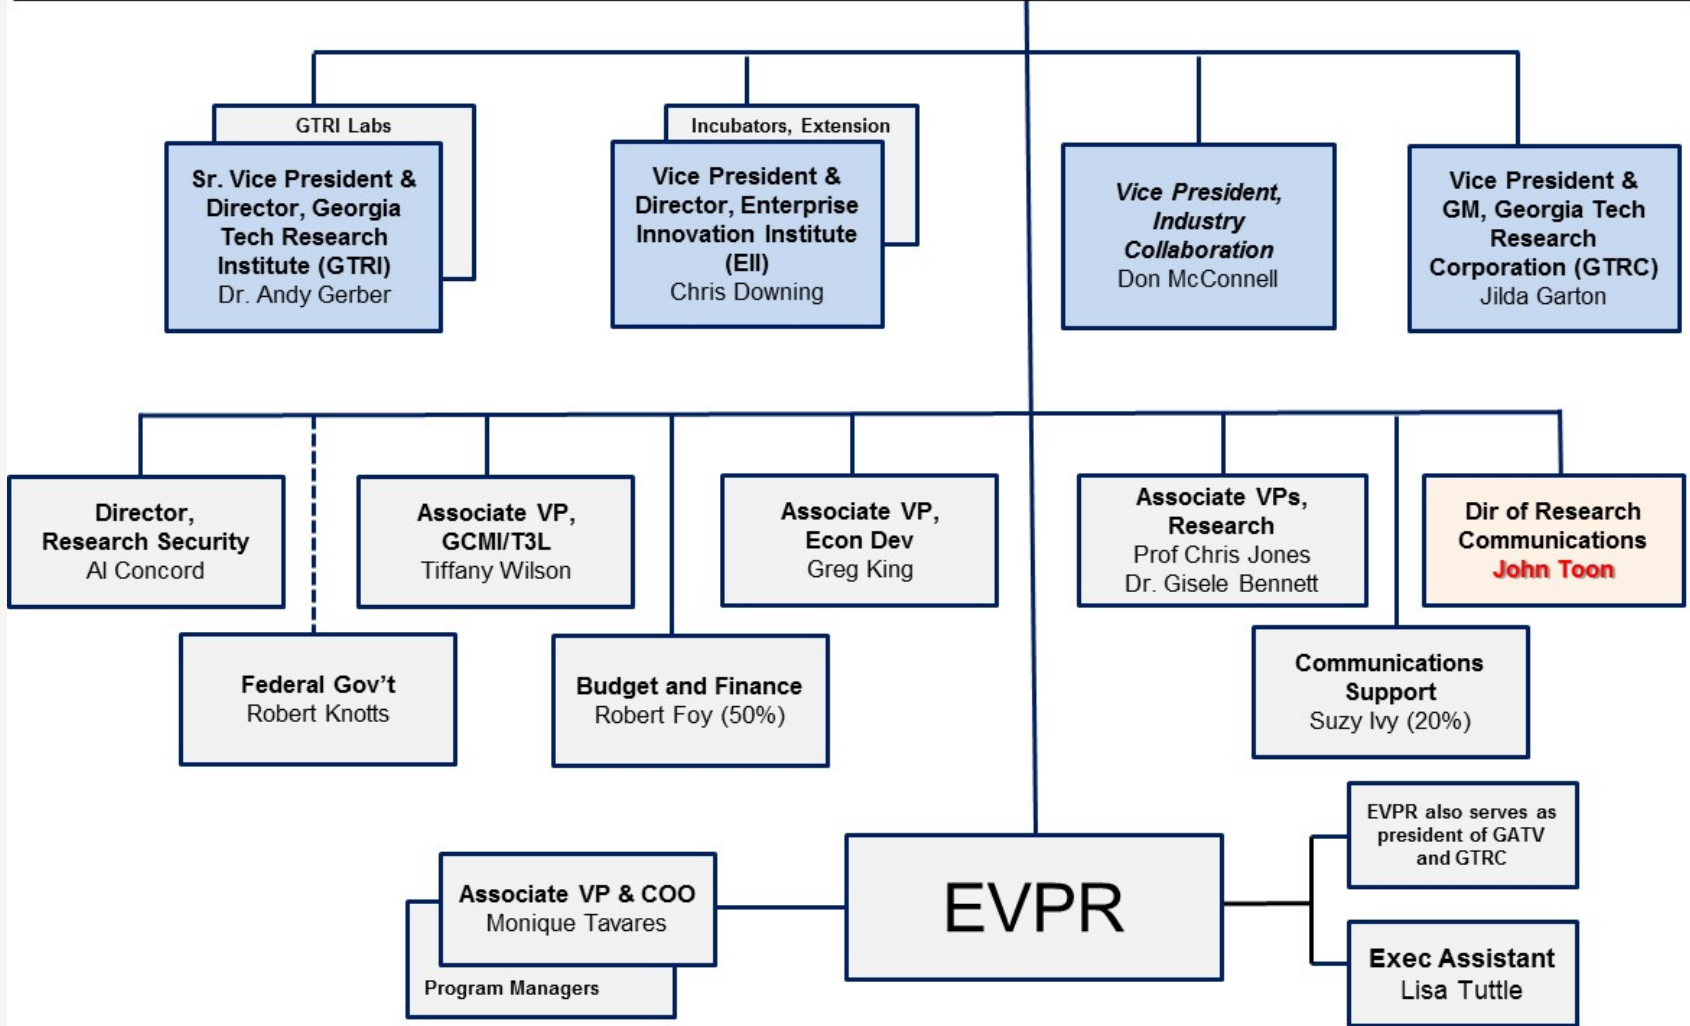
GTRI Labs

Sr. Vice President & Director, Georgia Tech Research Institute (GTRI)
Dr. Andy Gerber

Incubators, Extension

Vice President & Director, Enterprise Innovation Institute (EII)
Chris Downing

Vice President, Industry Collaboration
Don McConnell

Vice President & GM, Georgia Tech Research Corporation (GTRC)
Jilda Garton

Director, Research Security
Al Concord

Associate VP, GCMI/T3L
Tiffany Wilson

Associate VP, Econ Dev
Greg King

Associate VPs, Research
Prof Chris Jones
Dr. Gisele Bennett

Dir of Research Communications
John Toon

Federal Gov't
Robert Knotts

Budget and Finance
Robert Foy (50%)

Communications Support
Suzy Ivy (20%)

EVPR also serves as president of GATV and GTRC

Associate VP & COO
Monique Tavares

Program Managers

EVPR

Exec Assistant
Lisa Tuttle